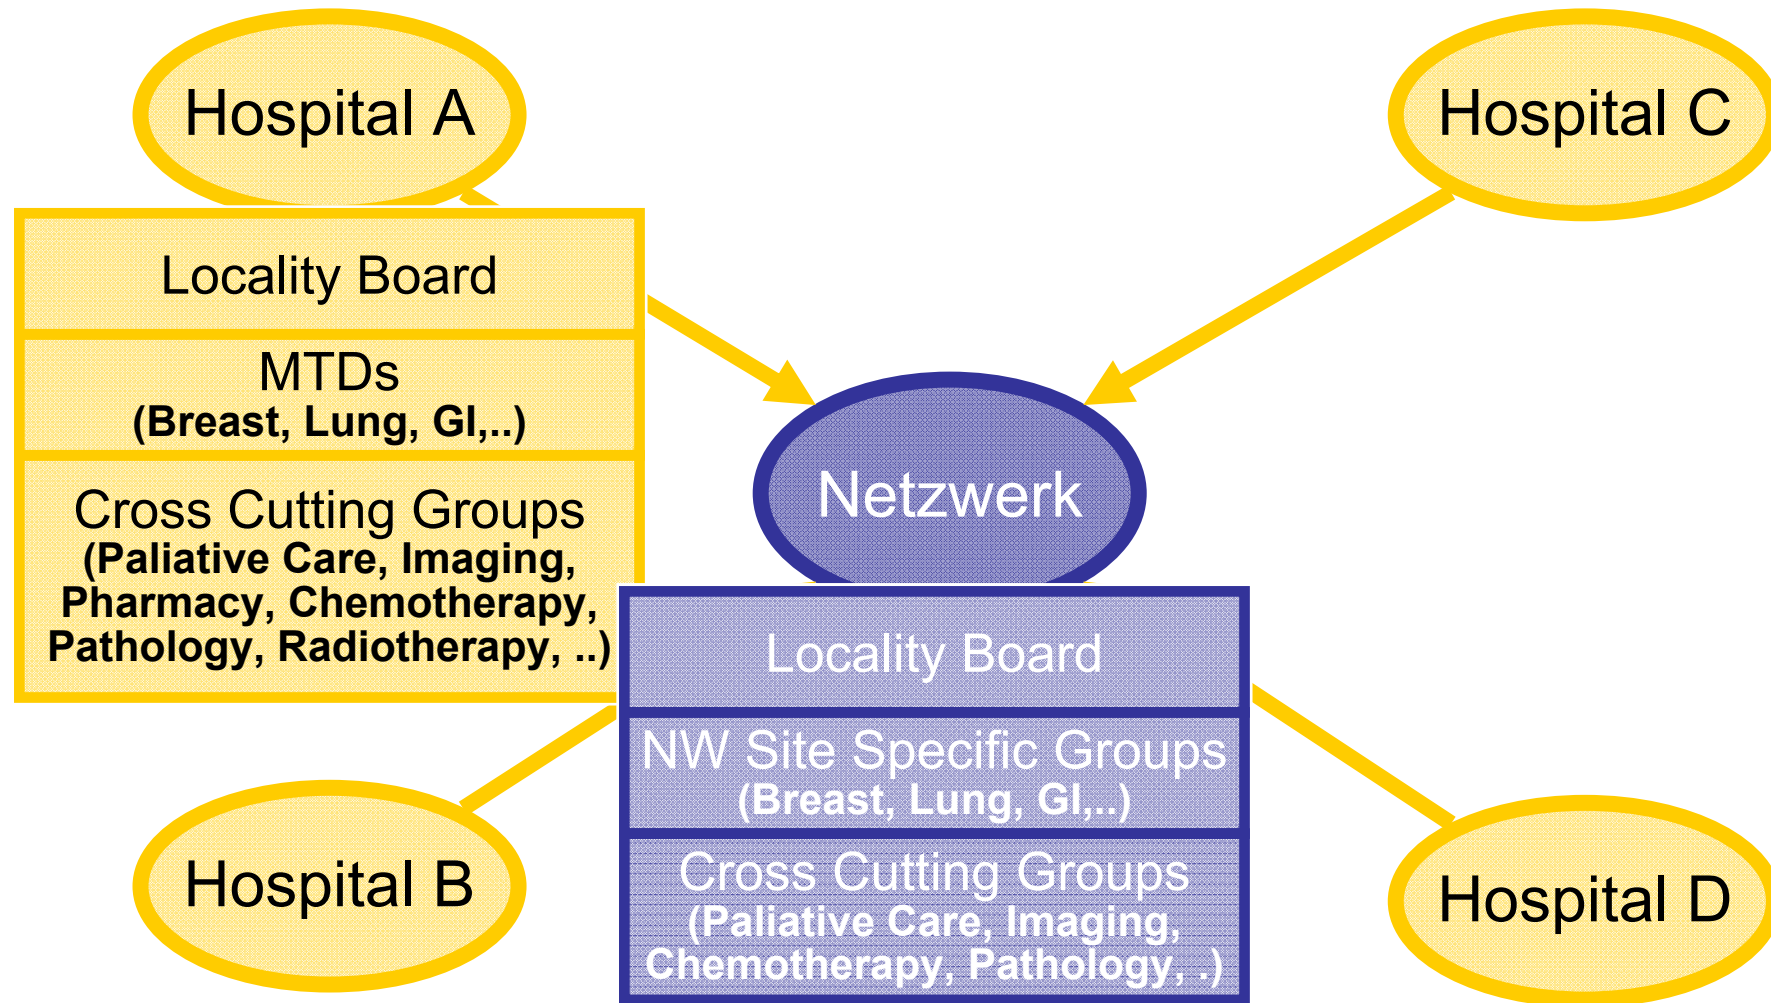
Hospital A

Locality Board

MTDs
(Breast, Lung, GI,..)

Cross Cutting Groups
(Paliative Care, Imaging, Pharmacy, Chemotherapy, Pathology, Radiotherapy, ..)

Hospital C

Netzwerk

Locality Board

NW Site Specific Groups
(Breast, Lung, GI,..)

Cross Cutting Groups
(Paliative Care, Imaging, Chemotherapy, Pathology, .)

Hospital B

Hospital D